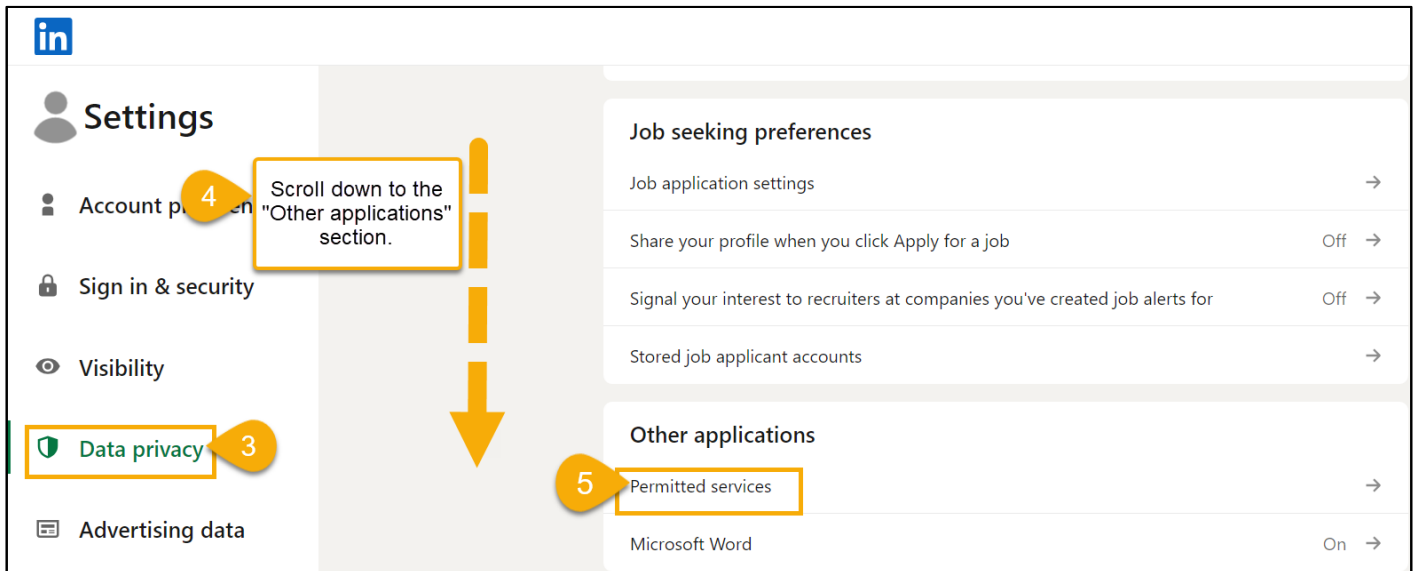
in

Settings

4

Scroll down to the "Other applications" section.

Account p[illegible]

Sign in & security

Visibility

Data privacy

3

Advertising data

Job seeking preferences

Job application settings →

Share your profile when you click Apply for a job Off →

Signal your interest to recruiters at companies you've created job alerts for Off →

Stored job applicant accounts →

Other applications

5

Permitted services →

Microsoft Word On →